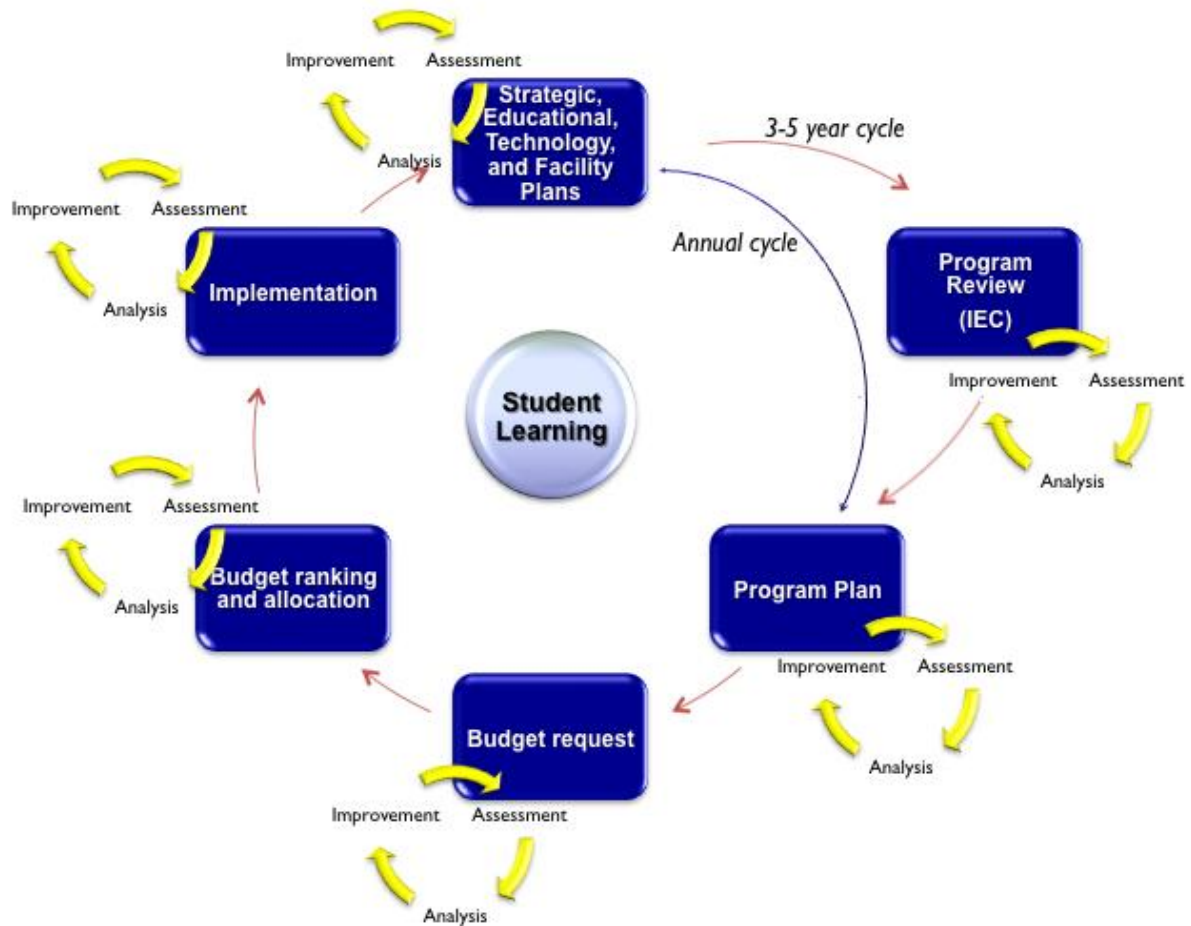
Improvement
Assessment
Analysis
Strategic, Educational, Technology, and Facility Plans

3-5 year cycle

Annual cycle

Improvement
Assessment
Analysis
Implementation

Program Review (IEC)
Improvement
Assessment
Analysis

Student Learning

Improvement
Assessment
Analysis
Budget ranking and allocation

Program Plan
Improvement
Assessment
Analysis

Budget request
Improvement
Assessment
Analysis